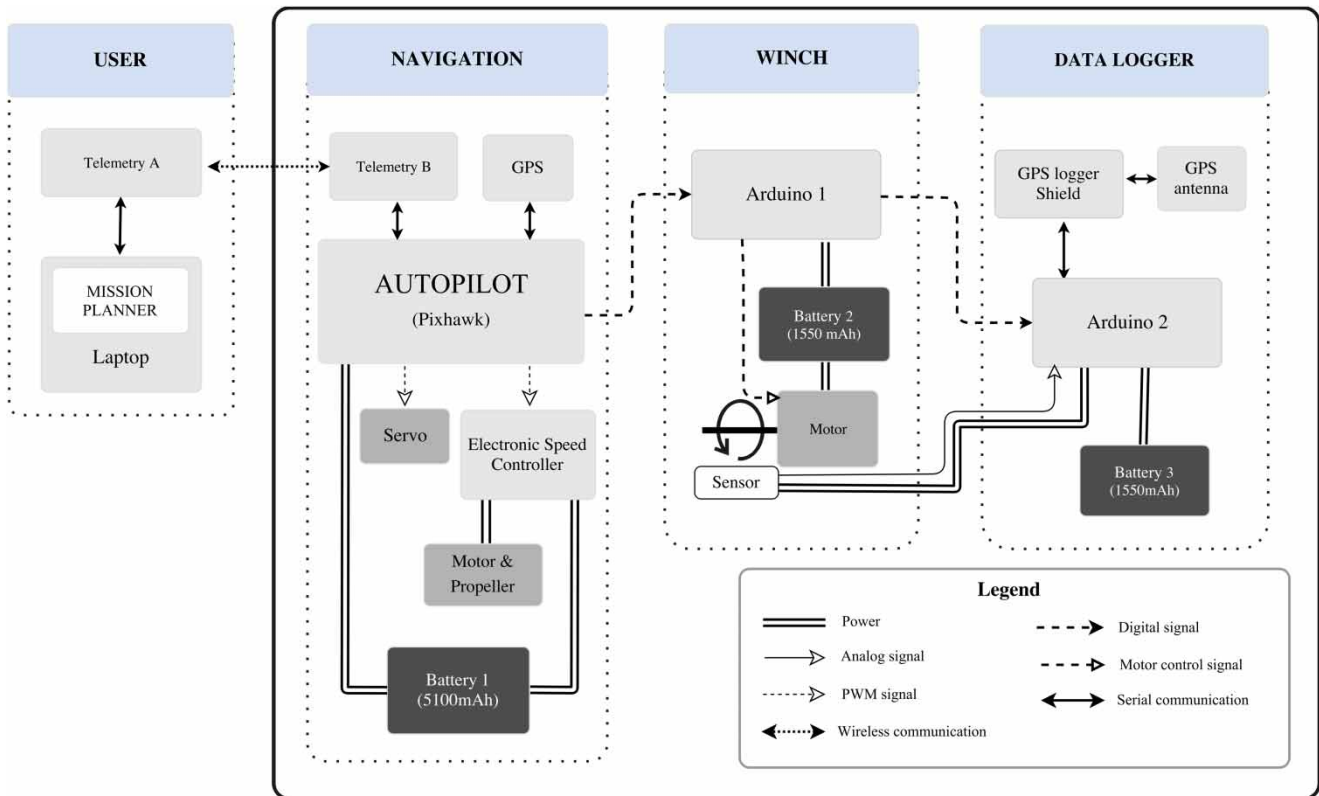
USER

Telemetry A

MISSION PLANNER

Laptop

NAVIGATION

Telemetry B

GPS

AUTOPILOT

(Pixhawk)

Servo

Electronic Speed Controller

Motor & Propeller

Battery 1 (5100mAh)

WINCH

Arduino 1

Battery 2 (1550 mAh)

Motor

Sensor

DATA LOGGER

GPS logger Shield

GPS antenna

Arduino 2

Battery 3 (1550mAh)

Legend

Power

Analog signal

PWM signal

Wireless communication

Digital signal

Motor control signal

Serial communication